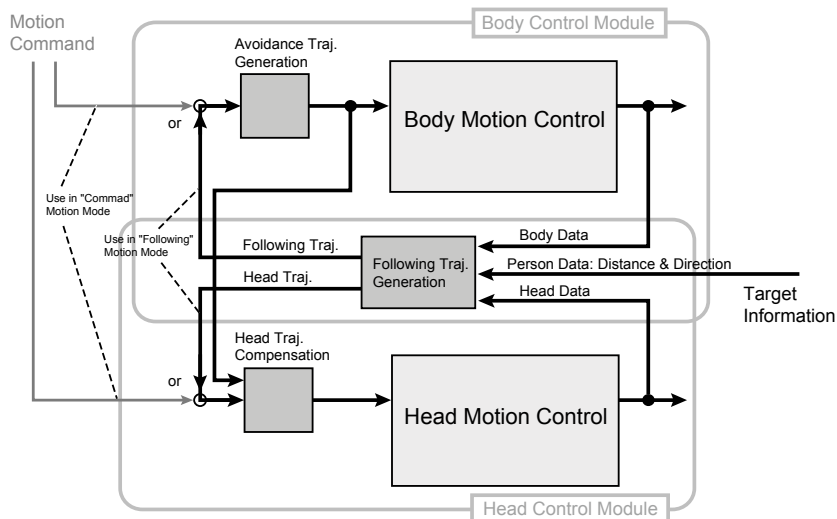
Motion Command

Body Control Module

Avoidance Traj. Generation

or

Body Motion Control

Use in "Commad" Motion Mode

Use in "Following" Motion Mode

Following Traj.

Body Data

Following Traj. Generation

Person Data: Distance & Direction

Head Traj.

Head Data

Target Information

Head Traj. Compensation

or

Head Motion Control

Head Control Module